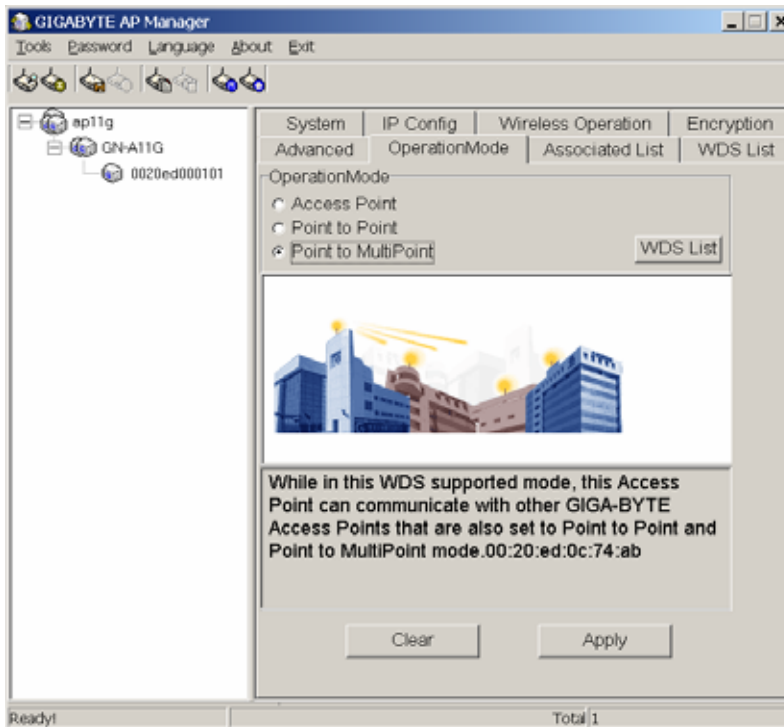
GIGABYTE AP Manager

Tools Password Language About Exit

ap11g
GN-A11G
0020ed000101

System IP Config Wireless Operation Encryption
Advanced OperationMode Associated List WDS List

OperationMode
Access Point
Point to Point
Point to MultiPoint

WDS List

While in this WDS supported mode, this Access Point can communicate with other GIGA-BYTE Access Points that are also set to Point to Point and Point to MultiPoint mode.00:20:ed:0c:74:ab

Clear Apply

Ready! Total 1